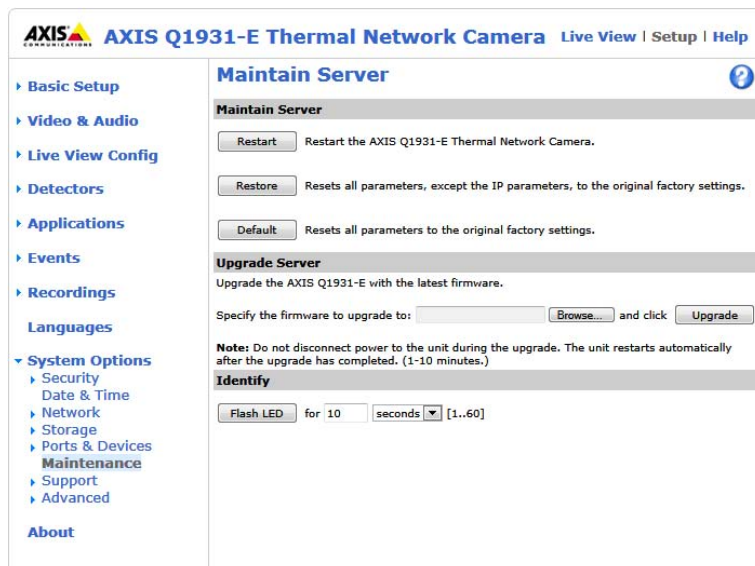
AXIS COMMUNICATIONS AXIS Q1931-E Thermal Network Camera Live View | Setup | Help

Basic Setup
Video & Audio
Live View Config
Detectors
Applications
Events
Recordings
Languages
System Options
Security
Date & Time
Network
Storage
Ports & Devices
Maintenance
Support
Advanced
About

Maintain Server

?

Maintain Server

Restart Restart the AXIS Q1931-E Thermal Network Camera.

Restore Resets all parameters, except the IP parameters, to the original factory settings.

Default Resets all parameters to the original factory settings.

Upgrade Server

Upgrade the AXIS Q1931-E with the latest firmware.

Specify the firmware to upgrade to: Browse... and click Upgrade

Note: Do not disconnect power to the unit during the upgrade. The unit restarts automatically after the upgrade has completed. (1-10 minutes.)

Identify

Flash LED for 10 seconds [1..60]